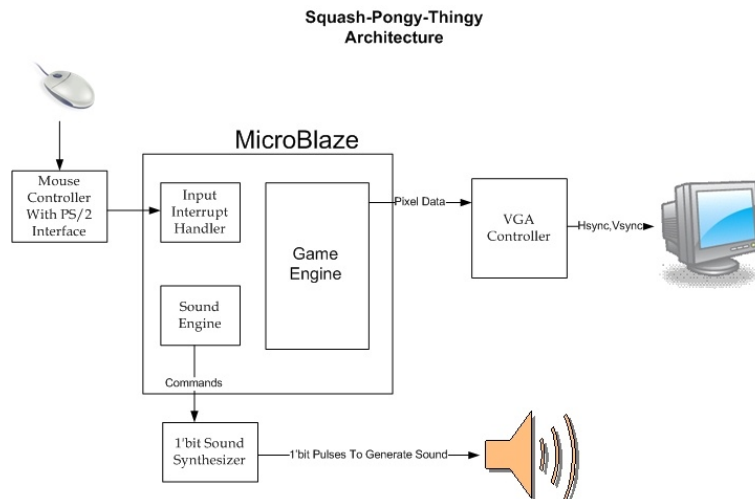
Squash-Pongy-Thingy
Architecture

MicroBlaze

Mouse Controller With PS/2 Interface

Input Interrupt Handler

Game Engine

Sound Engine

Pixel Data

VGA Controller

Hsync,Vsync

Commands

1'bit Sound Synthesizer

1'bit Pulses To Generate Sound